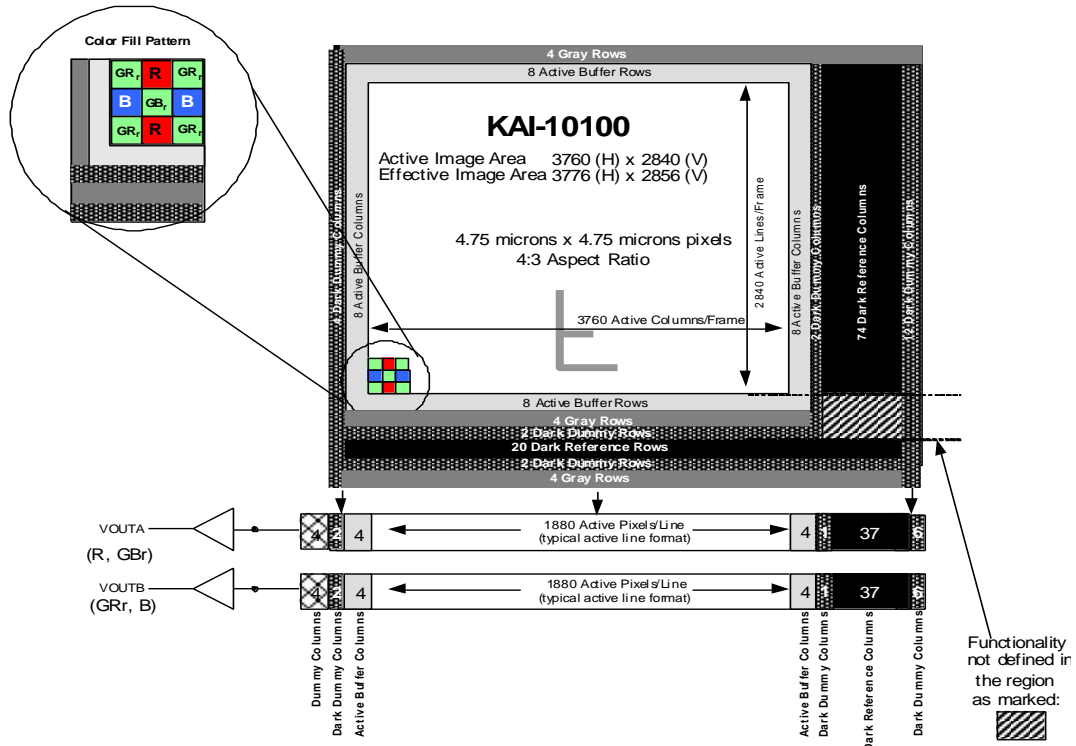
Color Fill Pattern

| $GR_r$ | R | $GR_r$ |
|---|---|---|
| B | $GB_r$ | B |
| $GR_r$ | R | $GR_r$ |

4 Gray Rows

8 Active Buffer Rows

KAI-10100

Active Image Area 3760 (H) x 2840 (V)
Effective Image Area 3776 (H) x 2856 (V)

4.75 microns x 4.75 microns pixels
4:3 Aspect Ratio

2840 Active Lines/Frame

3760 Active Columns/Frame

8 Active Buffer Columns

8 Active Buffer Columns

4 Dark Dummy Columns

2 Dark Dummy Columns

74 Dark Reference Columns

12 Dark Dummy Columns

8 Active Buffer Rows

4 Gray Rows

2 Dark Dummy Rows

20 Dark Reference Rows

2 Dark Dummy Rows

4 Gray Rows

VOUTA
(R, GBr)

4 2 4 1880 Active Pixels/Line (typical active line format) 4 1 37 6

VOUTB
(GRr, B)

4 2 4 1880 Active Pixels/Line (typical active line format) 4 1 37 6

Dummy Columns
Dark Dummy Columns
Active Buffer Columns

Active Buffer Columns
Dark Dummy Columns
Dark Reference Columns
Dark Dummy Columns

Functionality not defined in the region as marked: